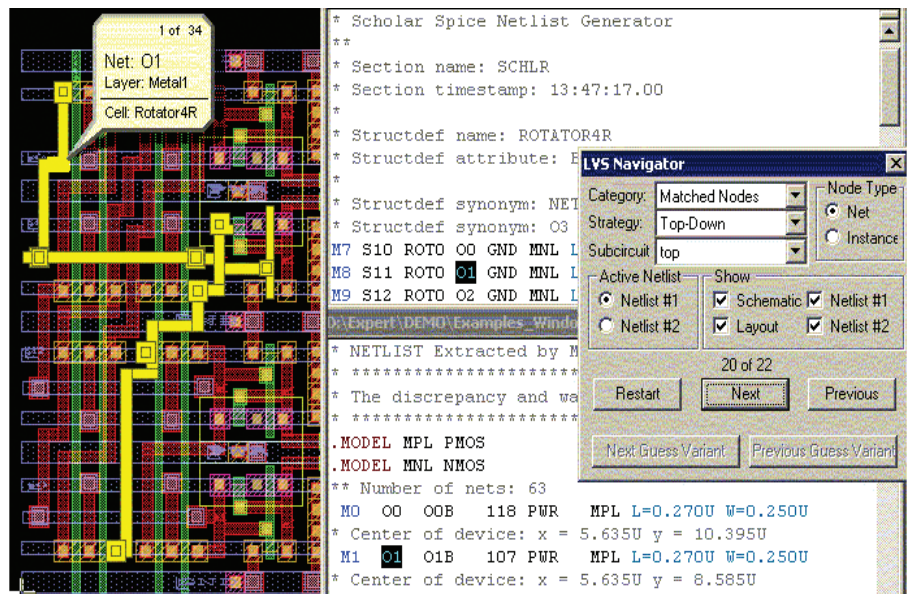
1 of 34
Net: O1
Layer: Metal1
Cell: Rotator4R

* Scholar Spice Netlist Generator
**
* Section name: SCHLR
* Section timestamp: 13:47:17.00
*
* Structdef name: ROTATOR4R
* Structdef attribute: E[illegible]
*
* Structdef synonym: NET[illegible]
* Structdef synonym: O3 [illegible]
M7 S10 ROTO O0 GND MNL L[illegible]
M8 S11 ROTO O1 GND MNL L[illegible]
M9 S12 ROTO O2 GND MNL L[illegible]

D:\Expert\DEMO\Examples_Windo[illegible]
* NETLIST Extracted by M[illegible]
* ************************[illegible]
* The discrepancy and wa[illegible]
* ************************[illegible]
.MODEL MPL PMOS
.MODEL MNL NMOS
** Number of nets: 63
M0 O0 O0B 118 PWR MPL L=0.270U W=0.250U
* Center of device: x = 5.635U y = 10.395U
M1 O1 O1B 107 PWR MPL L=0.270U W=0.250U
* Center of device: x = 5.635U y = 8.585U

LVS Navigator
Category: Matched Nodes
Strategy: Top-Down
Subcircuit: top
Node Type
Net
Instance
Active Netlist
Netlist #1
Netlist #2
Show
Schematic
Netlist #1
Layout
Netlist #2
20 of 22
Restart
Next
Previous
Next Guess Variant
Previous Guess Variant